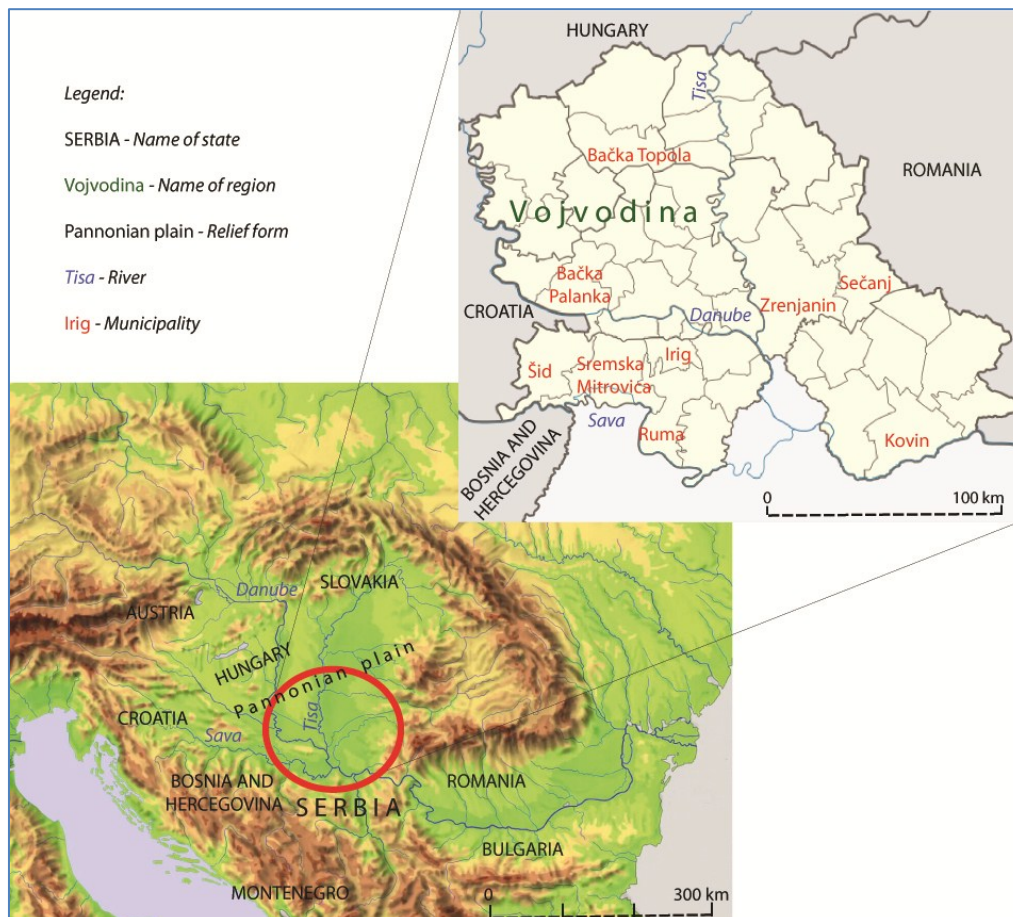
Legend:

SERBIA - Name of state

Vojvodina - Name of region

Pannonian plain - Relief form

Tisa - River

Irig - Municipality

HUNGARY

Tisa

Bačka Topola

ROMANIA

Vojvodina

Bačka Palanka

Sečanj

CROATIA

Danube

Zrenjanin

Šid

Sremska Mitrovica

Irig

Sava

Ruma

Kovin

BOSNIA AND HERCEGOVINA

0

100 km

Danube

SLOVAKIA

AUSTRIA

HUNGARY

Pannonian plain

CROATIA

Tisa

Sava

BOSNIA AND HERCEGOVINA

SERBIA

ROMANIA

BULGARIA

MONTENEGRO

0

300 km